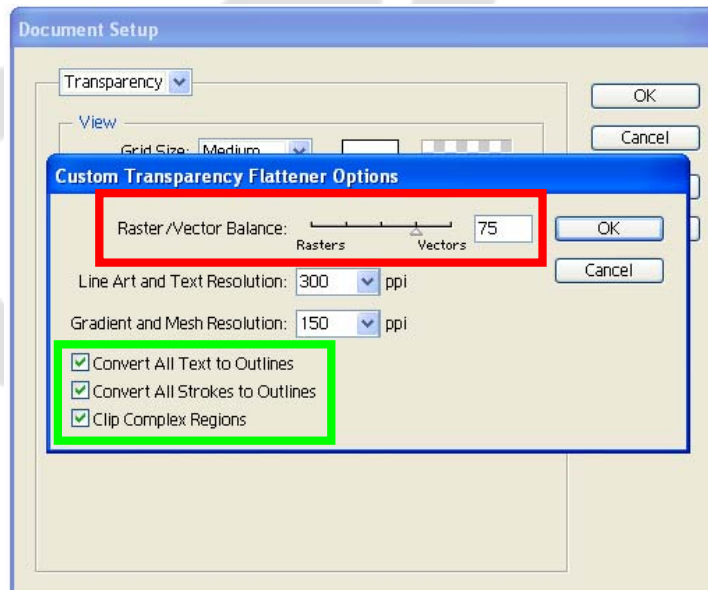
Document Setup

Transparency

OK

Cancel

View

Grid Size: Medium

Custom Transparency Flattener Options

Raster/Vector Balance:

Rasters

Vectors

75

OK

Cancel

Line Art and Text Resolution: 300 ppi

Gradient and Mesh Resolution: 150 ppi

Convert All Text to Outlines

Convert All Strokes to Outlines

Clip Complex Regions